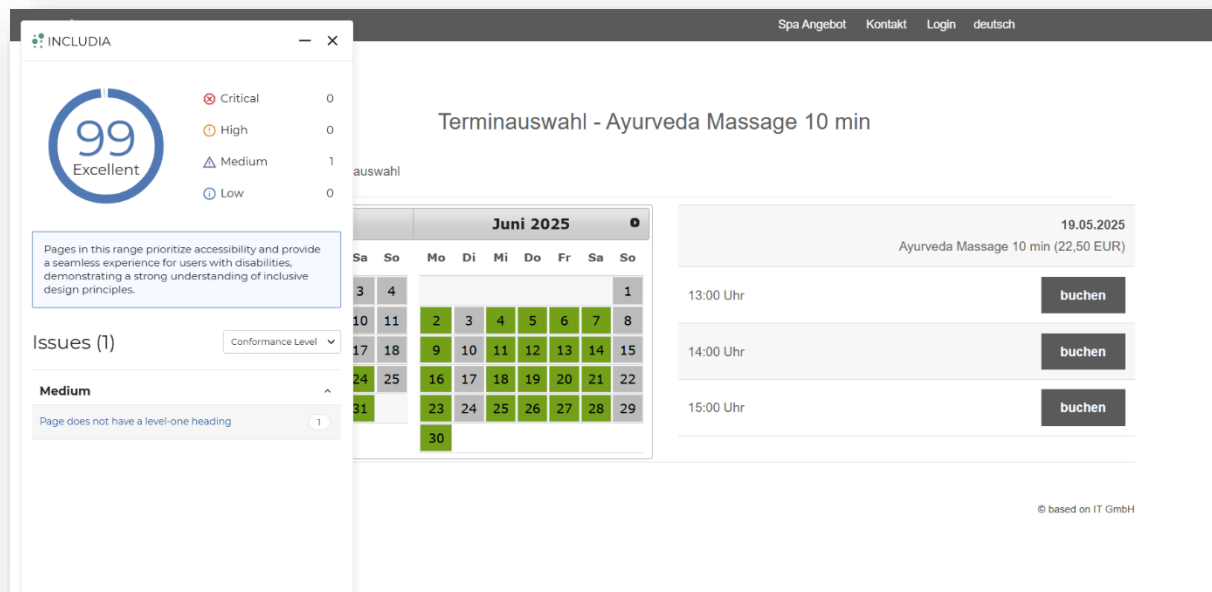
INCLUDIA

99
Excellent

Critical 0
High 0
Medium 1
Low 0

Pages in this range prioritize accessibility and provide a seamless experience for users with disabilities, demonstrating a strong understanding of inclusive design principles.

Issues (1)

Conformance Level

Medium

Page does not have a level-one heading 1

Spa Angebot Kontakt Login deutsch

Terminauswahl - Ayurveda Massage 10 min

auswahl

| Sa | So |
|---|---|
| 3 | 4 |
| 10 | 11 |
| 17 | 18 |
| 24 | 25 |
| 31 | |

Juni 2025

| Mo | Di | Mi | Do | Fr | Sa | So |
|---|---|---|---|---|---|---|
| | | | | | | 1 |
| 2 | 3 | 4 | 5 | 6 | 7 | 8 |
| 9 | 10 | 11 | 12 | 13 | 14 | 15 |
| 16 | 17 | 18 | 19 | 20 | 21 | 22 |
| 23 | 24 | 25 | 26 | 27 | 28 | 29 |
| 30 | | | | | | |

19.05.2025
Ayurveda Massage 10 min (22,50 EUR)

13:00 Uhr buchen
14:00 Uhr buchen
15:00 Uhr buchen

© based on IT GmbH